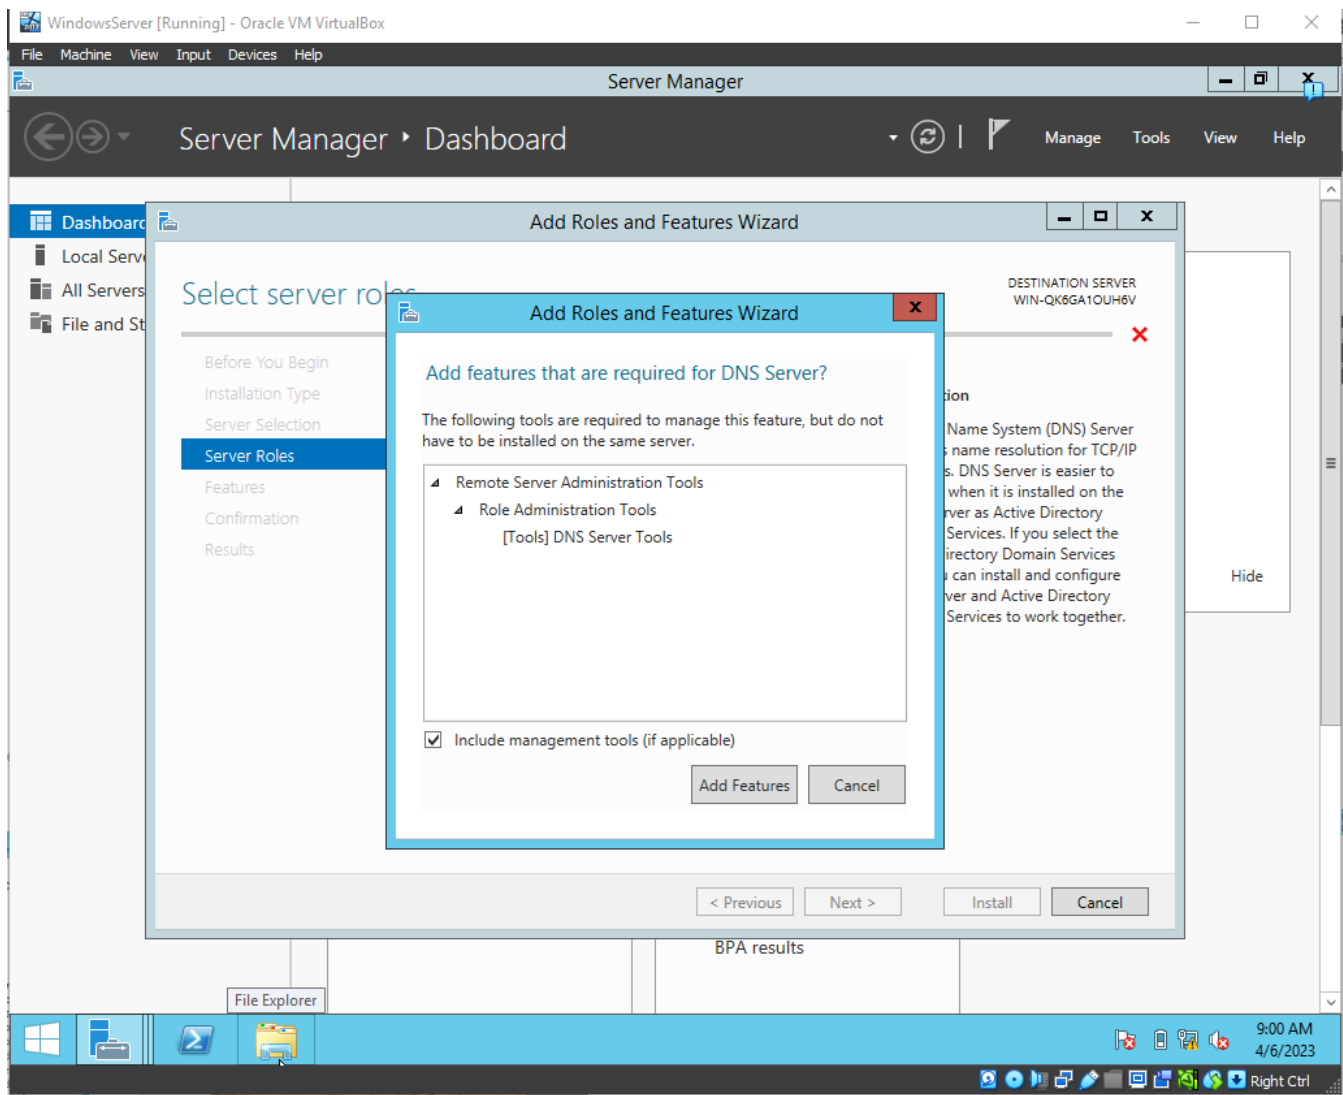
WindowsServer [Running] - Oracle VM VirtualBox

File Machine View Input Devices Help

Server Manager

Server Manager ‣ Dashboard

Manage Tools View Help

Dashboard
Local Serv
All Servers
File and St

Add Roles and Features Wizard

Select server ro

DESTINATION SERVER
WIN-QK6GA1OUH6V

Before You Begin
Installation Type
Server Selection
Server Roles
Features
Confirmation
Results

tion

Name System (DNS) Server name resolution for TCP/IP s. DNS Server is easier to when it is installed on the rver as Active Directory Services. If you select the irectory Domain Services can install and configure ver and Active Directory Services to work together.

Hide

Add Roles and Features Wizard

Add features that are required for DNS Server?

The following tools are required to manage this feature, but do not have to be installed on the same server.

Remote Server Administration Tools
Role Administration Tools
[Tools] DNS Server Tools

Include management tools (if applicable)

Add Features Cancel

< Previous Next > Install Cancel

BPA results

File Explorer

9:00 AM
4/6/2023

Right Ctrl